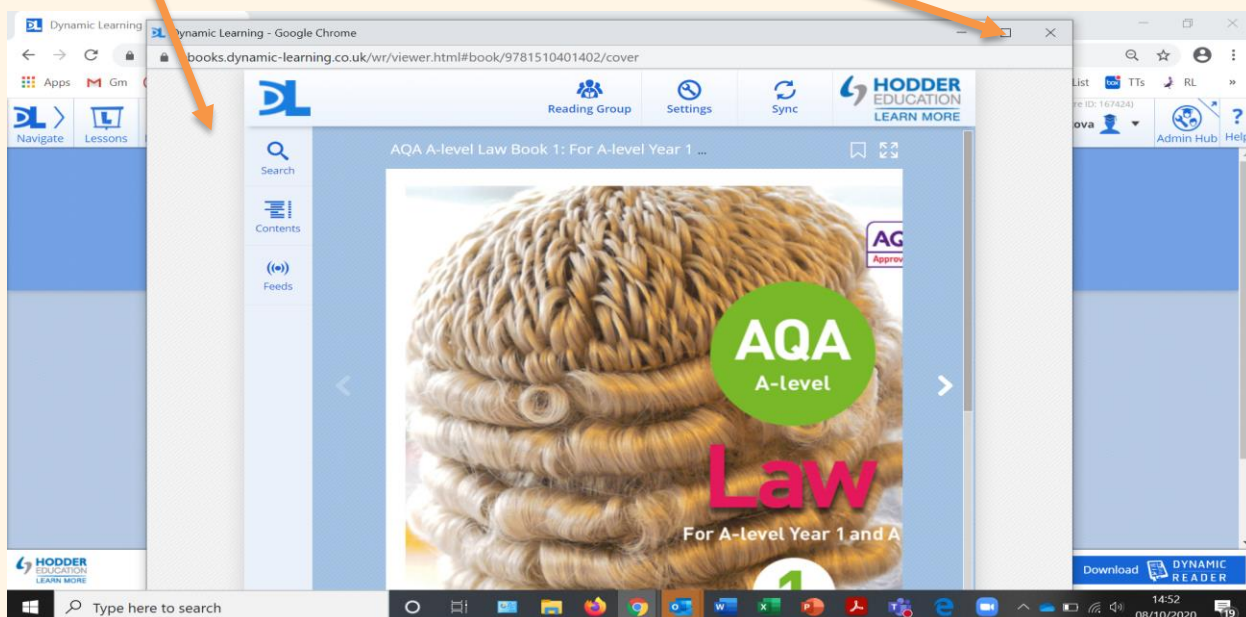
Dynamic Learning

Dynamic Learning - Google Chrome

books.dynamic-learning.co.uk/wr/viewer.html#book/9781510401402/cover

Apps Gm

List TTs RL

Navigate Lessons

ova

Admin Hub Help

Reading Group Settings Sync

HODDER EDUCATION LEARN MORE

Search

Contents

Feeds

AQA A-level Law Book 1: For A-level Year 1 ...

AQ Approv

AQA A-level

Law

For A-level Year 1 and A

1

HODDER EDUCATION LEARN MORE

Download DYNAMIC READER

Type here to search

14:52 08/10/2020

19